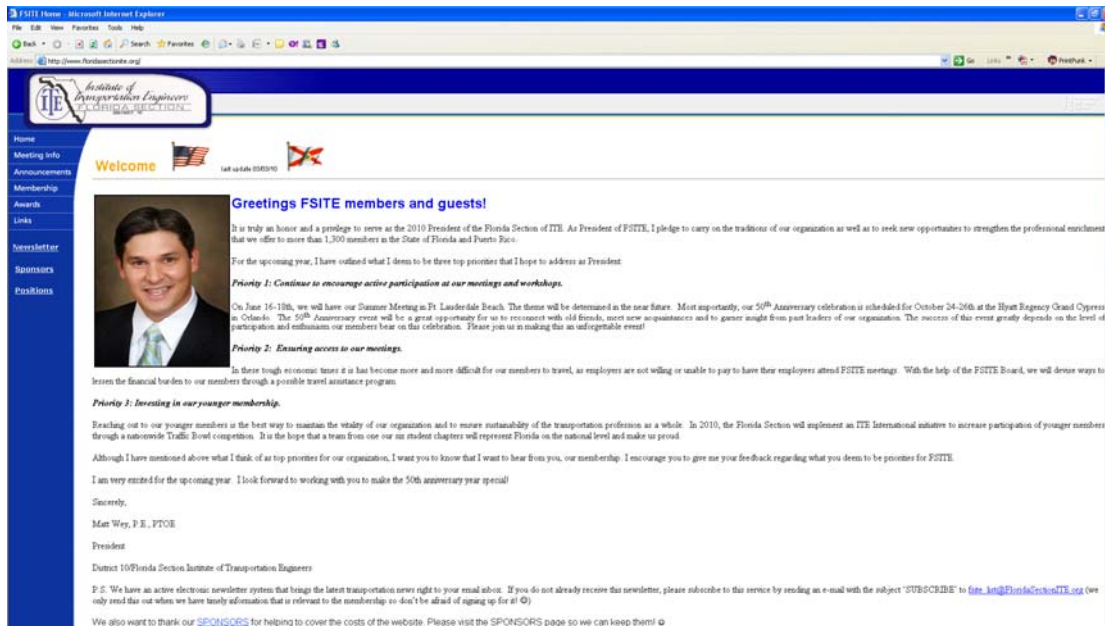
FSITE Home - Microsoft Internet Explorer

File Edit View Favorites Tools Help

Back Search Favorites

Address http://www.floridasectionite.org/

Go Links PrintPunk

Institute of Transportation Engineers FLORIDA SECTION

Home
Meeting Info
Announcements
Membership
Awards
Links

Newsletter

Sponsors

Positions

Welcome

last update 03/03/10

Greetings FSITE members and guests!

It is truly an honor and a privilege to serve as the 2010 President of the Florida Section of ITE. As President of FSITE, I pledge to carry on the traditions of our organization as well as to seek new opportunities to strengthen the professional enrichment that we offer to more than 1,300 members in the State of Florida and Puerto Rico.

For the upcoming year, I have outlined what I deem to be three top priorities that I hope to address as President.

Priority 1: Continue to encourage active participation at our meetings and workshops.

On June 16-18th, we will have our Summer Meeting in Ft. Lauderdale Beach. The theme will be determined in the near future. Most importantly, our 50$^{th}$ Anniversary celebration is scheduled for October 24-26th at the Hyatt Regency Grand Cypress in Orlando. The 50$^{th}$ Anniversary event will be a great opportunity for us to reconnect with old friends, meet new acquaintances and to garner insight from past leaders of our organization. The success of this event greatly depends on the level of participation and enthusiasm our members bear on this celebration. Please join us in making this an unforgettable event!

Priority 2: Ensuring access to our meetings.

In these tough economic times it is has become more and more difficult for our members to travel, as employers are not willing or unable to pay to have their employees attend FSITE meetings. With the help of the FSITE Board, we will devise ways to lessen the financial burden to our members through a possible travel assistance program.

Priority 3: Investing in our younger membership.

Reaching out to our younger members is the best way to maintain the vitality of our organization and to ensure sustainability of the transportation profession as a whole. In 2010, the Florida Section will implement an ITE International initiative to increase participation of younger members through a nationwide Traffic Bowl competition. It is the hope that a team from one our six student chapters will represent Florida on the national level and make us proud.

Although I have mentioned above what I think of as top priorities for our organization, I want you to know that I want to hear from you, our membership. I encourage you to give me your feedback regarding what you deem to be priorities for FSITE.

I am very excited for the upcoming year. I look forward to working with you to make the 50th anniversary year special!

Sincerely,

Matt Wey, P.E., PTOE

President

District 10/Florida Section Institute of Transportation Engineers

P.S. We have an active electronic newsletter system that brings the latest transportation news right to your email inbox. If you do not already receive this newsletter, please subscribe to this service by sending an e-mail with the subject "SUBSCRIBE" to fsite_list@FloridaSectionITE.org (we only send this out when we have timely information that is relevant to the membership so don't be afraid of signing up for it! ☺)

We also want to thank our SPONSORS for helping to cover the costs of the website. Please visit the SPONSORS page so we can keep them! ☺